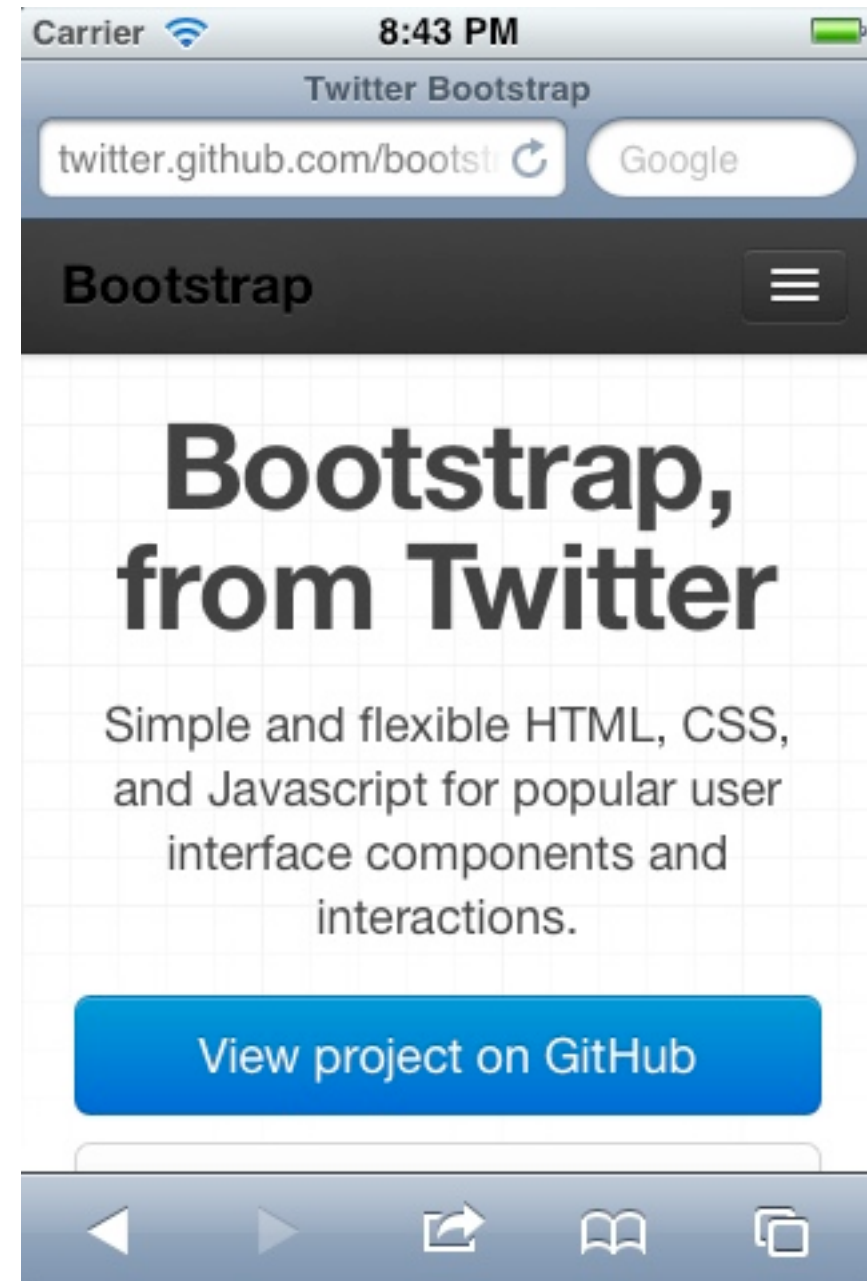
Carrier 8:43 PM

Twitter Bootstrap

twitter.github.com/bootstr

Google

Bootstrap

Bootstrap, from Twitter

Simple and flexible HTML, CSS, and Javascript for popular user interface components and interactions.

View project on GitHub